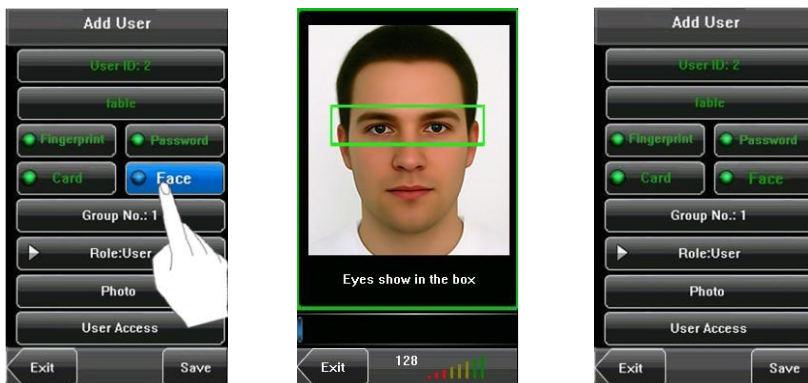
Add User
User ID: 2
fable
Fingerprint
Password
Card
Face
Group No.: 1
Role:User
Photo
User Access
Exit
Save

Eyes show in the box
Exit
128

Add User
User ID: 2
fable
Fingerprint
Password
Card
Face
Group No.: 1
Role:User
Photo
User Access
Exit
Save